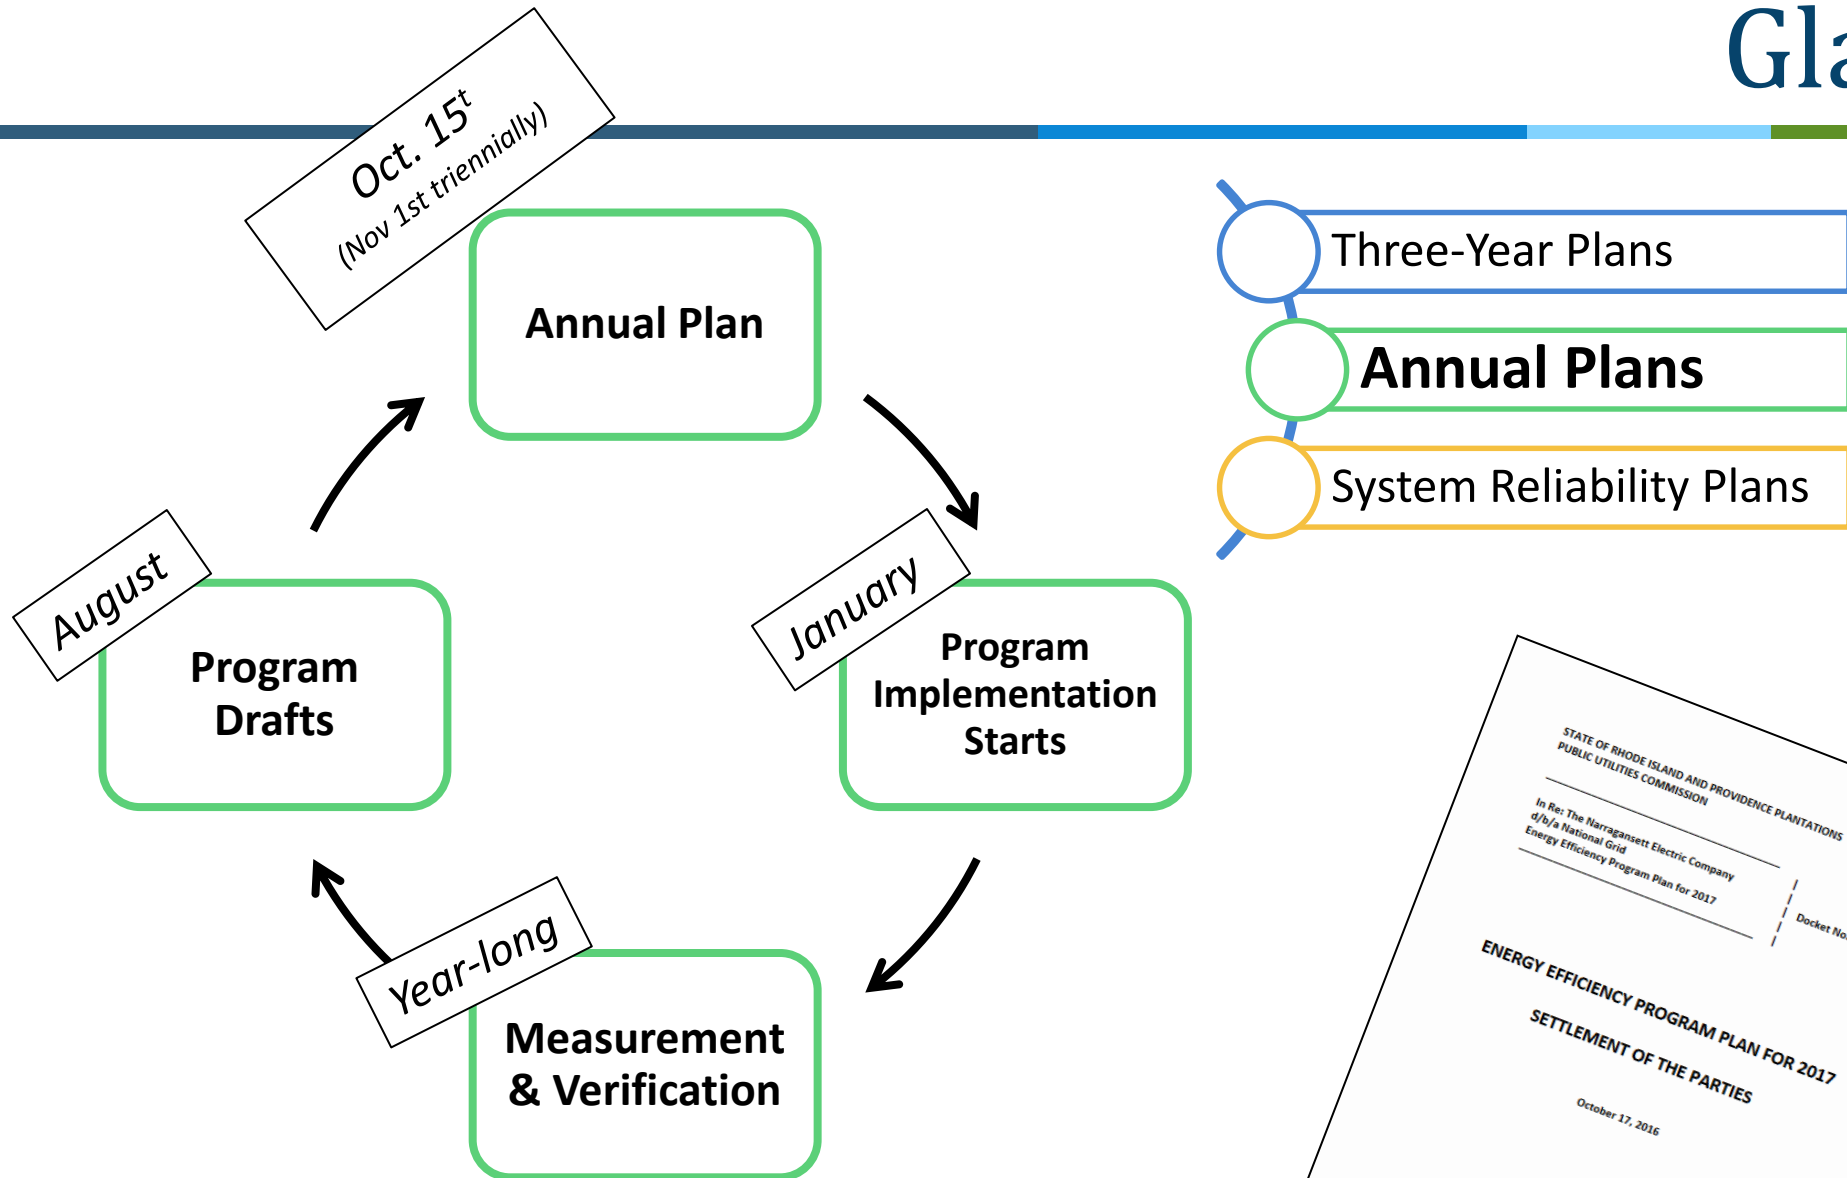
Gl

Oct. 15t
(Nov 1st triennially)

Annual Plan

January

Program Implementation Starts

Measurement & Verification

Year-long

Program Drafts

August

Three-Year Plans

Annual Plans

System Reliability Plans

STATE OF RHODE ISLAND AND PROVIDENCE PLANTATIONS
PUBLIC UTILITIES COMMISSION

In Re: The Narragansett Electric Company
d/b/a National Grid
Energy Efficiency Program Plan for 2017

Docket No

ENERGY EFFICIENCY PROGRAM PLAN FOR 2017

SETTLEMENT OF THE PARTIES

October 17, 2016